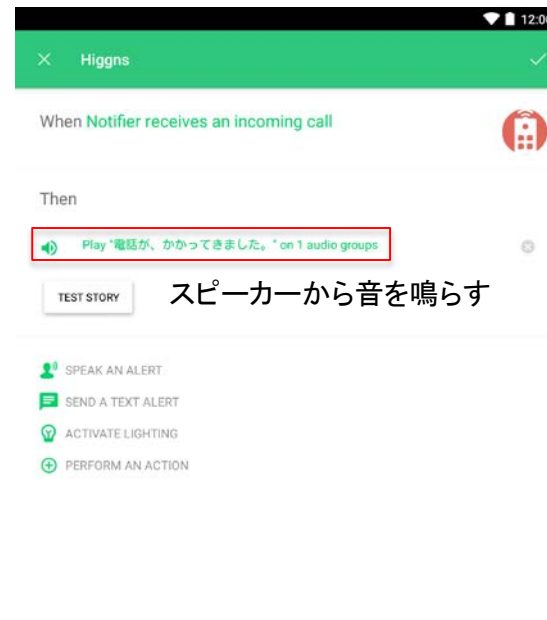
12:0

× Higgns

When Notifier receives an incoming call

Then

Play "電話が、かかってきました。" on 1 audio groups

TEST STORY

スピーカーから音を鳴らす

SPEAK AN ALERT

SEND A TEXT ALERT

ACTIVATE LIGHTING

PERFORM AN ACTION